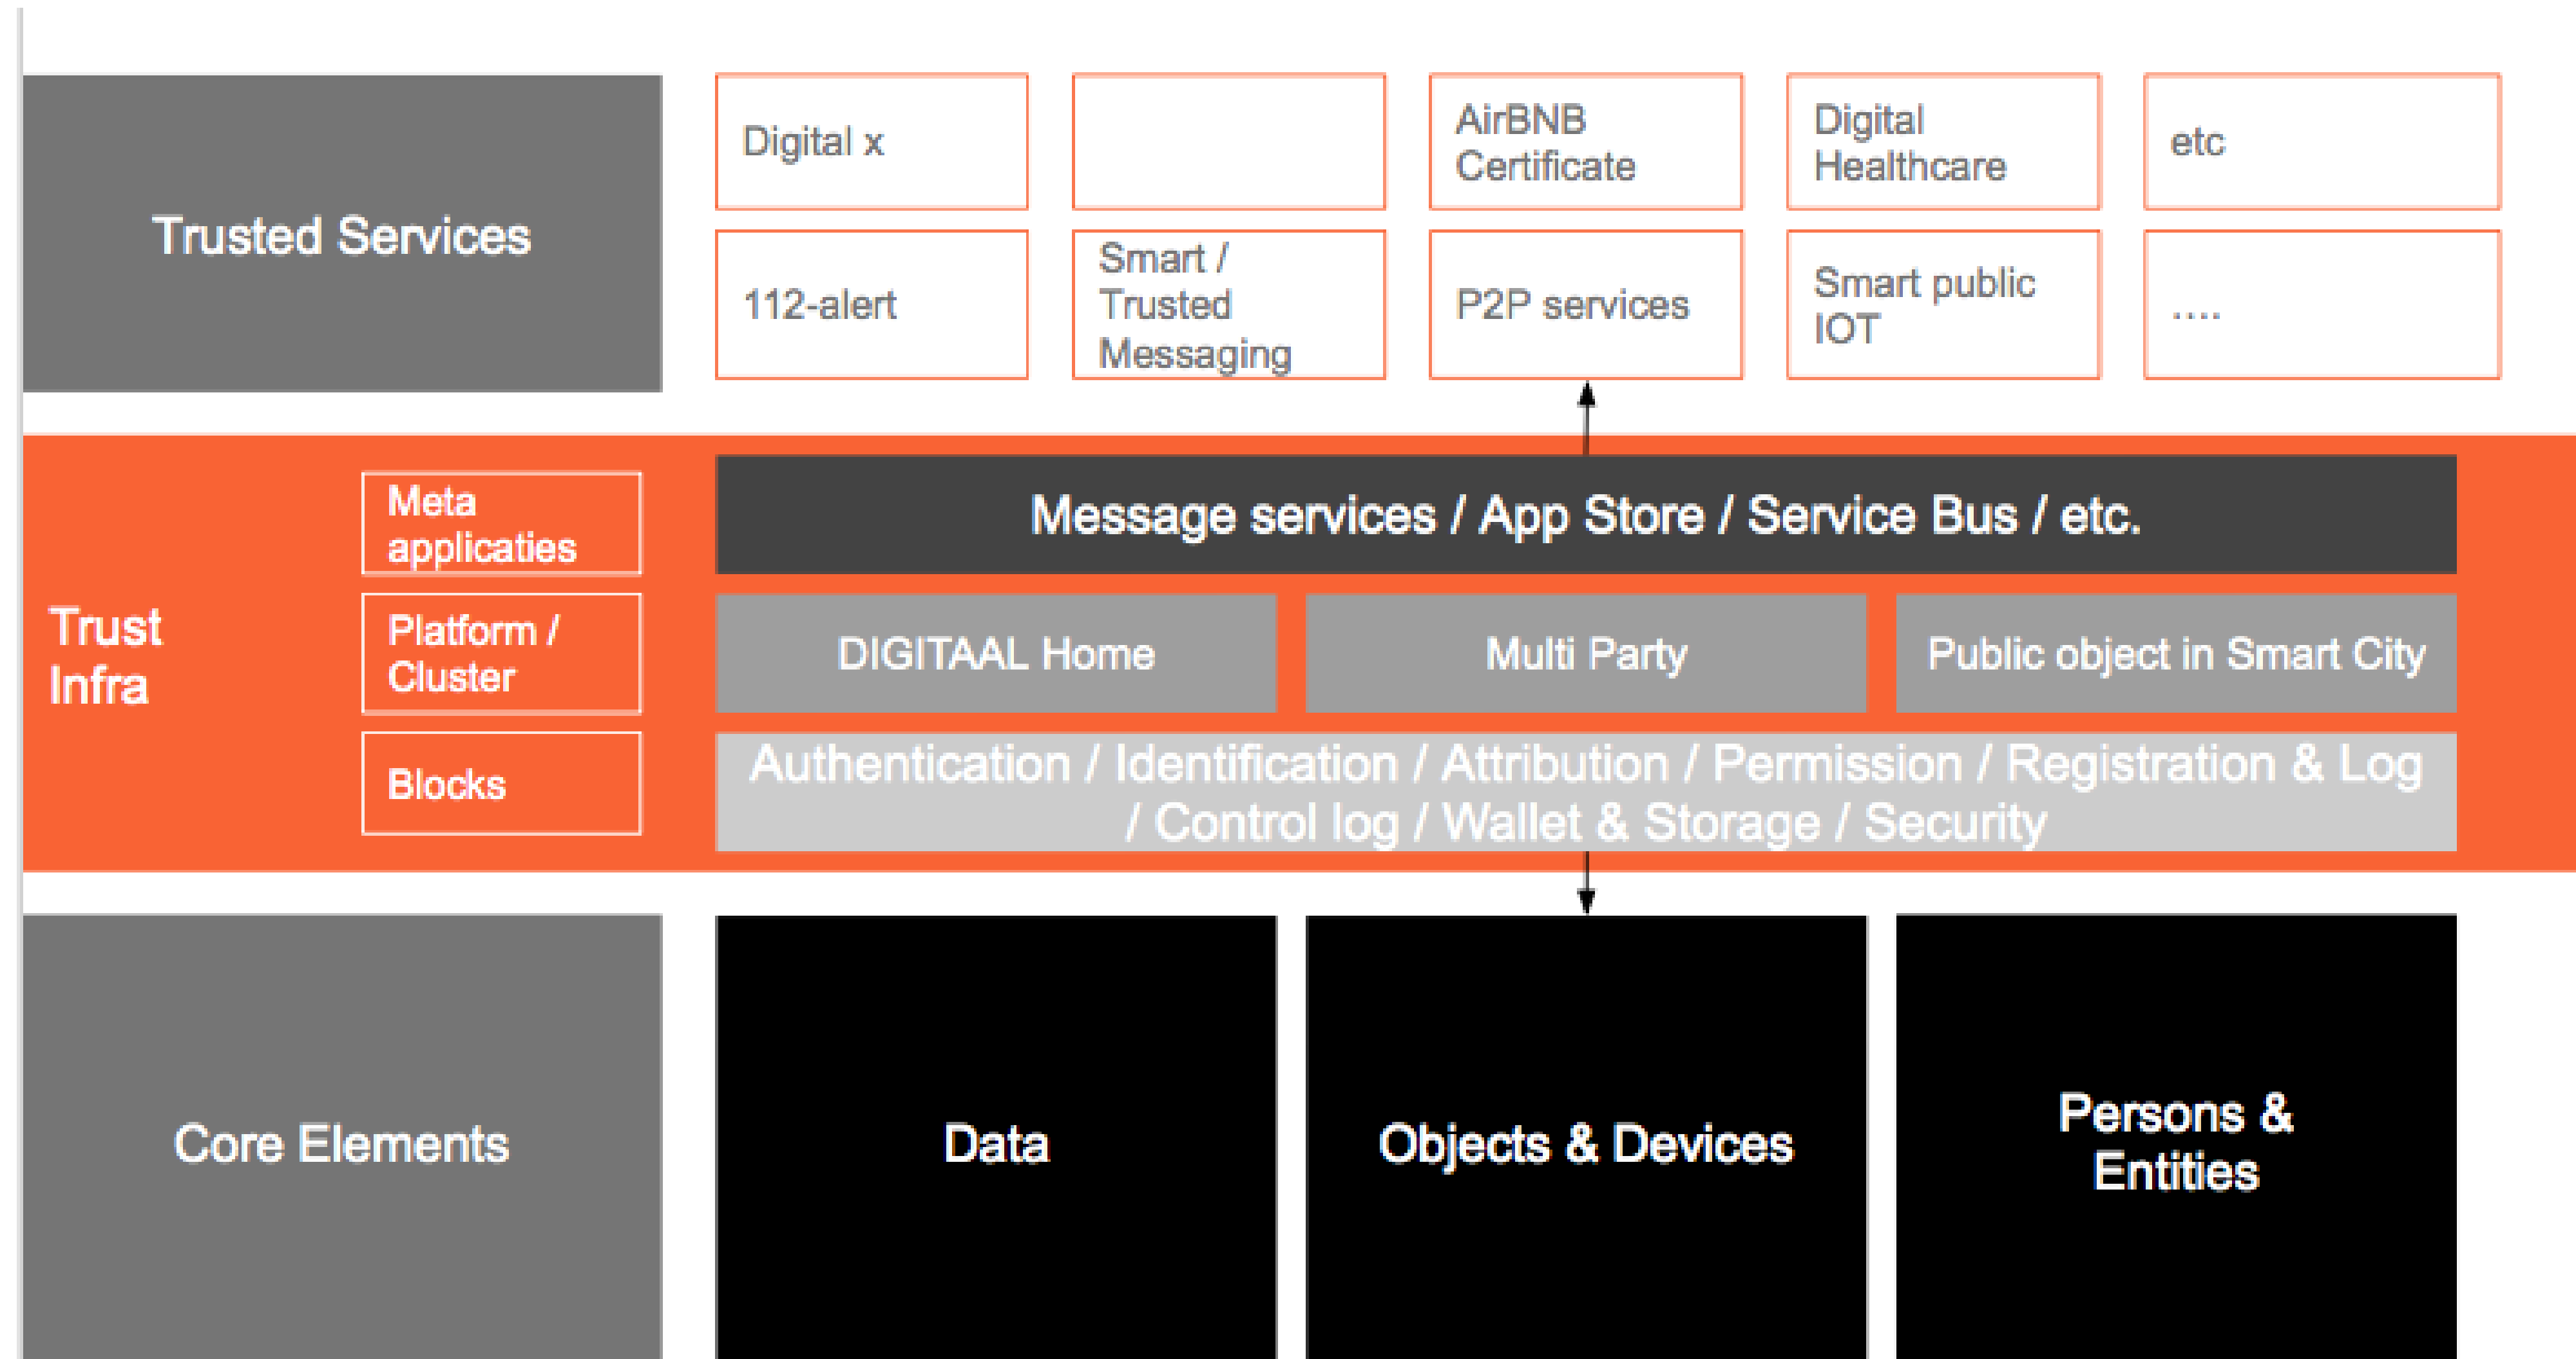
Trusted Services

Digital x

AirBNB Certificate

Digital Healthcare

etc

112-alert

Smart / Trusted Messaging

P2P services

Smart public IOT

....

Trust Infra

Meta applicaties

Platform / Cluster

Blocks

Message services / App Store / Service Bus / etc.

DIGITAAL Home

Multi Party

Public object in Smart City

Authentication / Identification / Attribution / Permission / Registration & Log / Control log / Wallet & Storage / Security

Core Elements

Data

Objects & Devices

Persons & Entities